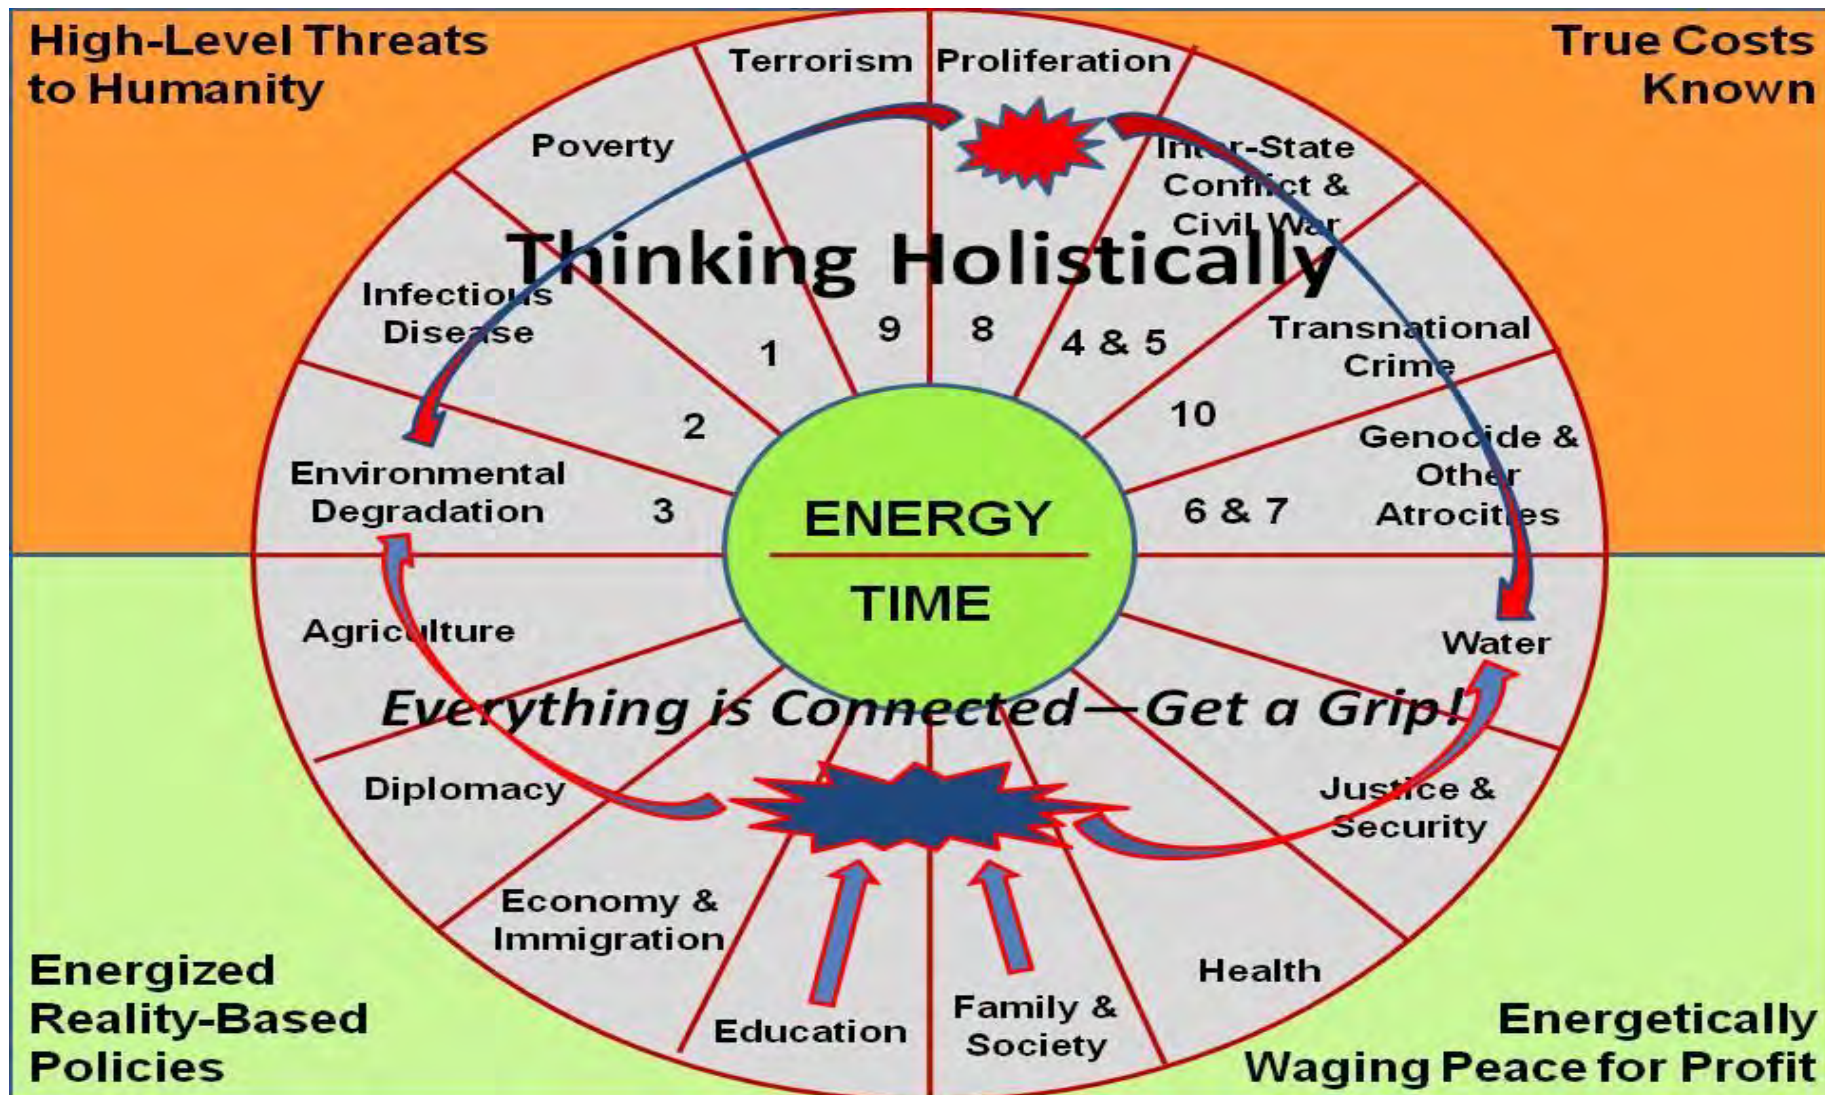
High-Level Threats to Humanity

True Costs Known

Terrorism

Proliferation

Poverty

Inter-State Conflict & Civil War

Thinking Holistically

Infectious Disease

9

8

1

4 & 5

Transnational Crime

2

10

Genocide & Other Atrocities

Environmental Degradation

3

ENERGY

TIME

6 & 7

Agriculture

Water

Everything is Connected—Get a Grip!

Diplomacy

Justice & Security

Economy & Immigration

Health

Education

Family & Society

Energized Reality-Based Policies

Energetically Waging Peace for Profit